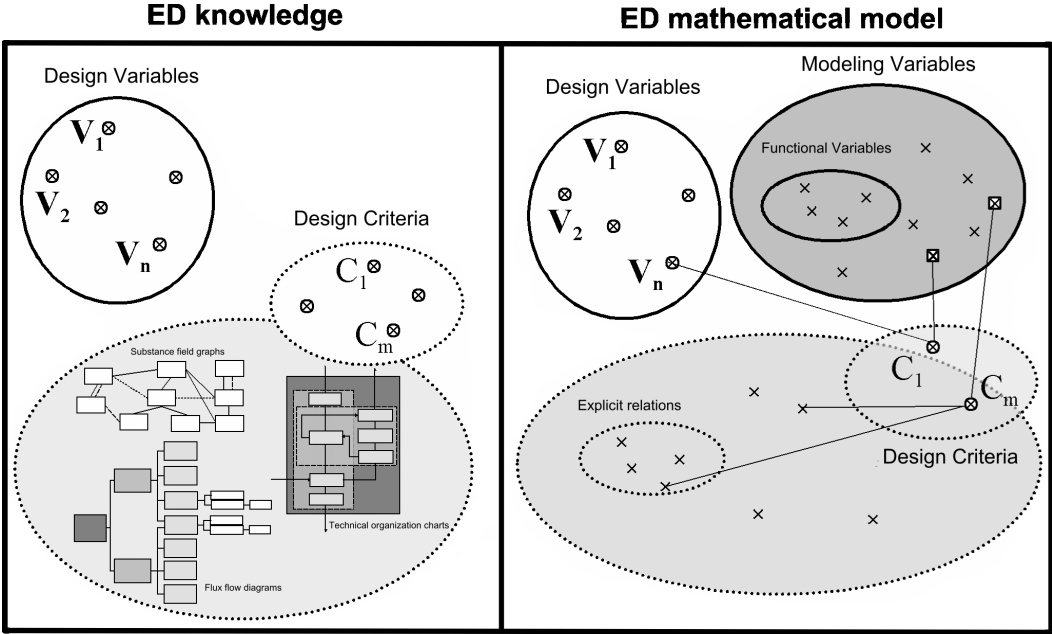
ED knowledge

Design Variables

$V_1$

$V_2$

$V_n$

Design Criteria

$C_1$

$C_m$

Substance field graphs

Technical organization charts

Flux flow diagrams

ED mathematical model

Design Variables

$V_1$

$V_2$

$V_n$

Modeling Variables

Functional Variables

Explicit relations

$C_1$

$C_m$

Design Criteria